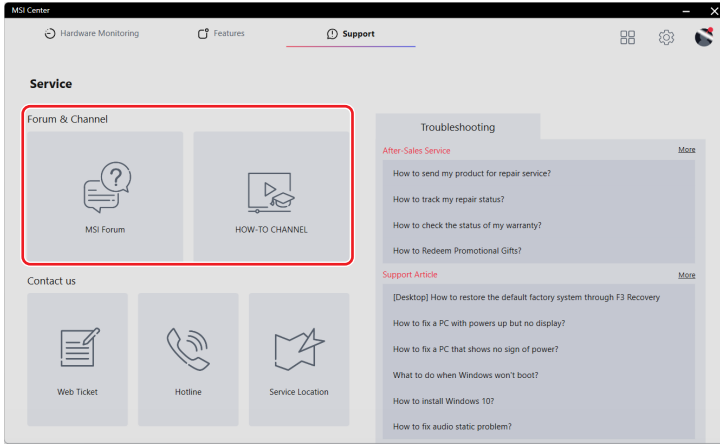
MSI Center

Hardware Monitoring

Features

Support

Service

Forum & Channel

MSI Forum

HOW-TO CHANNEL

Contact us

Web Ticket

Hotline

Service Location

Troubleshooting

After-Sales Service

More

How to send my product for repair service?

How to track my repair status?

How to check the status of my warranty?

How to Redeem Promotional Gifts?

Support Article

More

[Desktop] How to restore the default factory system through F3 Recovery

How to fix a PC with powers up but no display?

How to fix a PC that shows no sign of power?

What to do when Windows won't boot?

How to install Windows 10?

How to fix audio static problem?